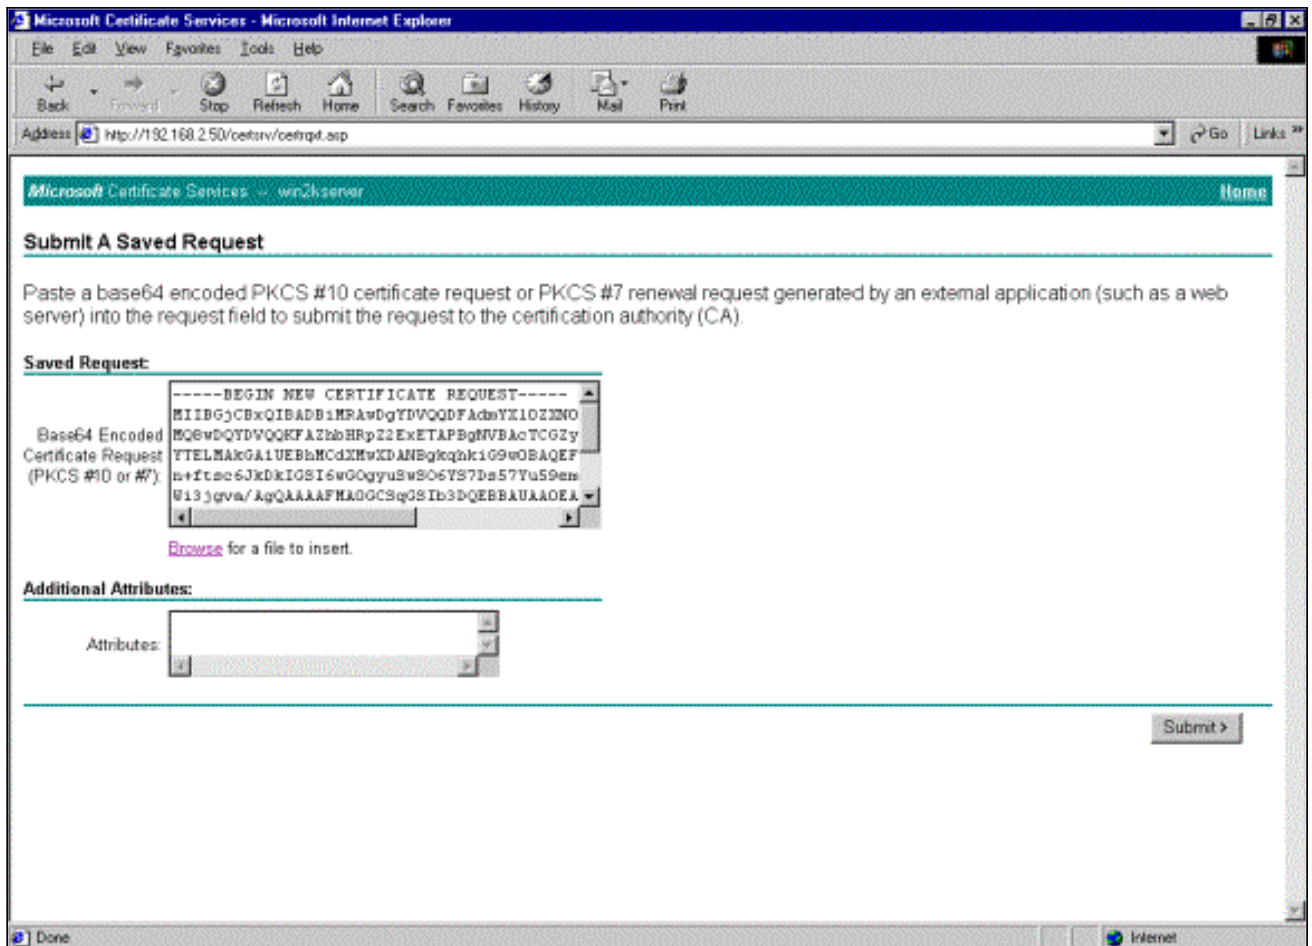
Microsoft Certificate Services - Microsoft Internet Explorer

File Edit View Favorites Tools Help

Back Forward Stop Refresh Home Search Favorites History Mail Print

Address http://192.168.2.50/certsrv/certrqxt.asp Go Links

Microsoft Certificate Services -- win2kserver Home

Submit A Saved Request

Paste a base64 encoded PKCS #10 certificate request or PKCS #7 renewal request generated by an external application (such as a web server) into the request field to submit the request to the certification authority (CA).

Saved Request:

Base64 Encoded Certificate Request (PKCS #10 or #7):

-----BEGIN NEW CERTIFICATE REQUEST-----
MIIBGjCBxQIBADBiMRAwDgYDVQQDFAdmYX1OZXNO
MQ8wDQYDVQQKFAZhbHRpZ2ExETAPBgNVBAcTCGZy
YTELMAkGA1UEBhMCdXMwXDANBgkqhkiG9w0BAQEF
n+ftsc6JkDkIGSI6wGOgyuSwSO6YS7Ds57Yu59em
Wi3jgva/AgQAAAAFMA0GCSqGSIb3DQEBBAUAA0EA

Browse for a file to insert.

Additional Attributes:

Attributes:

Submit >

Done

Internet